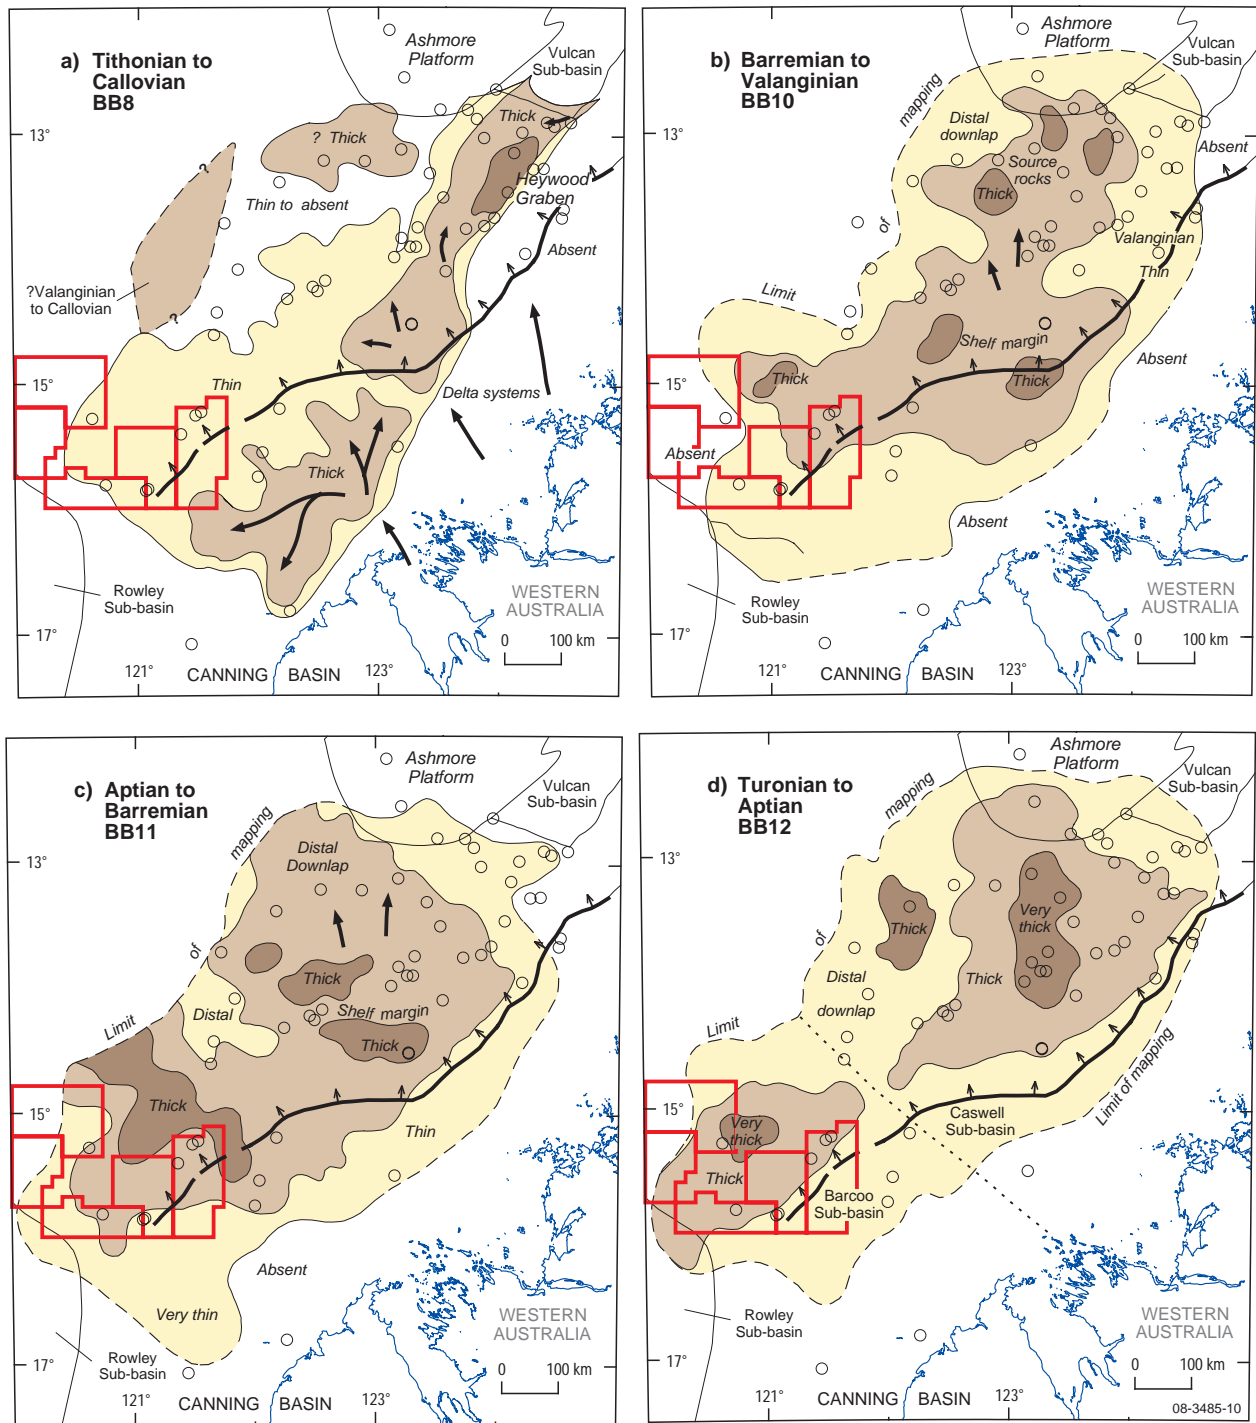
a) Tithonian to Callovian BB8

Ashmore Platform

Vulcan Sub-basin

13°

? Thick

Thick

Heywood Graben

Thin to absent

Absent

?Valanginian to Callovian

15°

Thin

Delta systems

Thick

Rowley Sub-basin

WESTERN AUSTRALIA

17°

0 100 km

121° CANNING BASIN 123°

b) Barremian to Valanginian BB10

Ashmore Platform

Vulcan Sub-basin

13°

mapping

Distal downlap

Source rocks

Absent

Thick

of

Valanginian

Thin

Limit

Shelf margin

Absent

15°

Thick

Thick

Absent

Absent

Rowley Sub-basin

WESTERN AUSTRALIA

17°

0 100 km

121° CANNING BASIN 123°

c) Aptian to Barremian BB11

Ashmore Platform

Vulcan Sub-basin

13°

mapping

Distal Downlap

of

Thick

Limit

Distal

Shelf margin

Thick

15°

Thick

Thin

Absent

Very thin

WESTERN AUSTRALIA

17°

Rowley Sub-basin

0 100 km

121° CANNING BASIN 123°

d) Turonian to Aptian BB12

Ashmore Platform

Vulcan Sub-basin

13°

mapping

Thick

Very thick

of

Distal

Thick

downlap

Limit

Limit of mapping

15°

Very thick

Caswell Sub-basin

Thick

Barcoo Sub-basin

Rowley Sub-basin

WESTERN AUSTRALIA

17°

0 100 km

121° CANNING BASIN 123°

08-3485-10